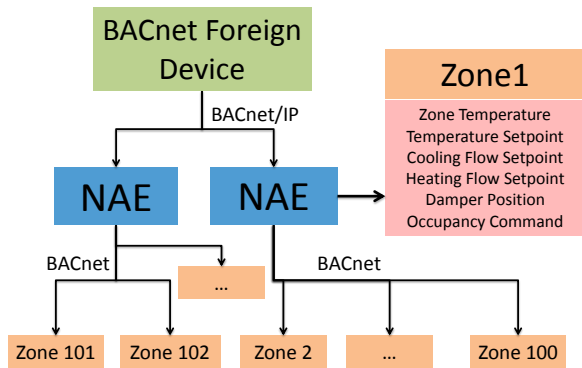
BACnet Foreign Device

BACnet/IP

NAE

NAE

Zone1

Zone Temperature
Temperature Setpoint
Cooling Flow Setpoint
Heating Flow Setpoint
Damper Position
Occupancy Command

BACnet

...

BACnet

Zone 101

Zone 102

Zone 2

...

Zone 100